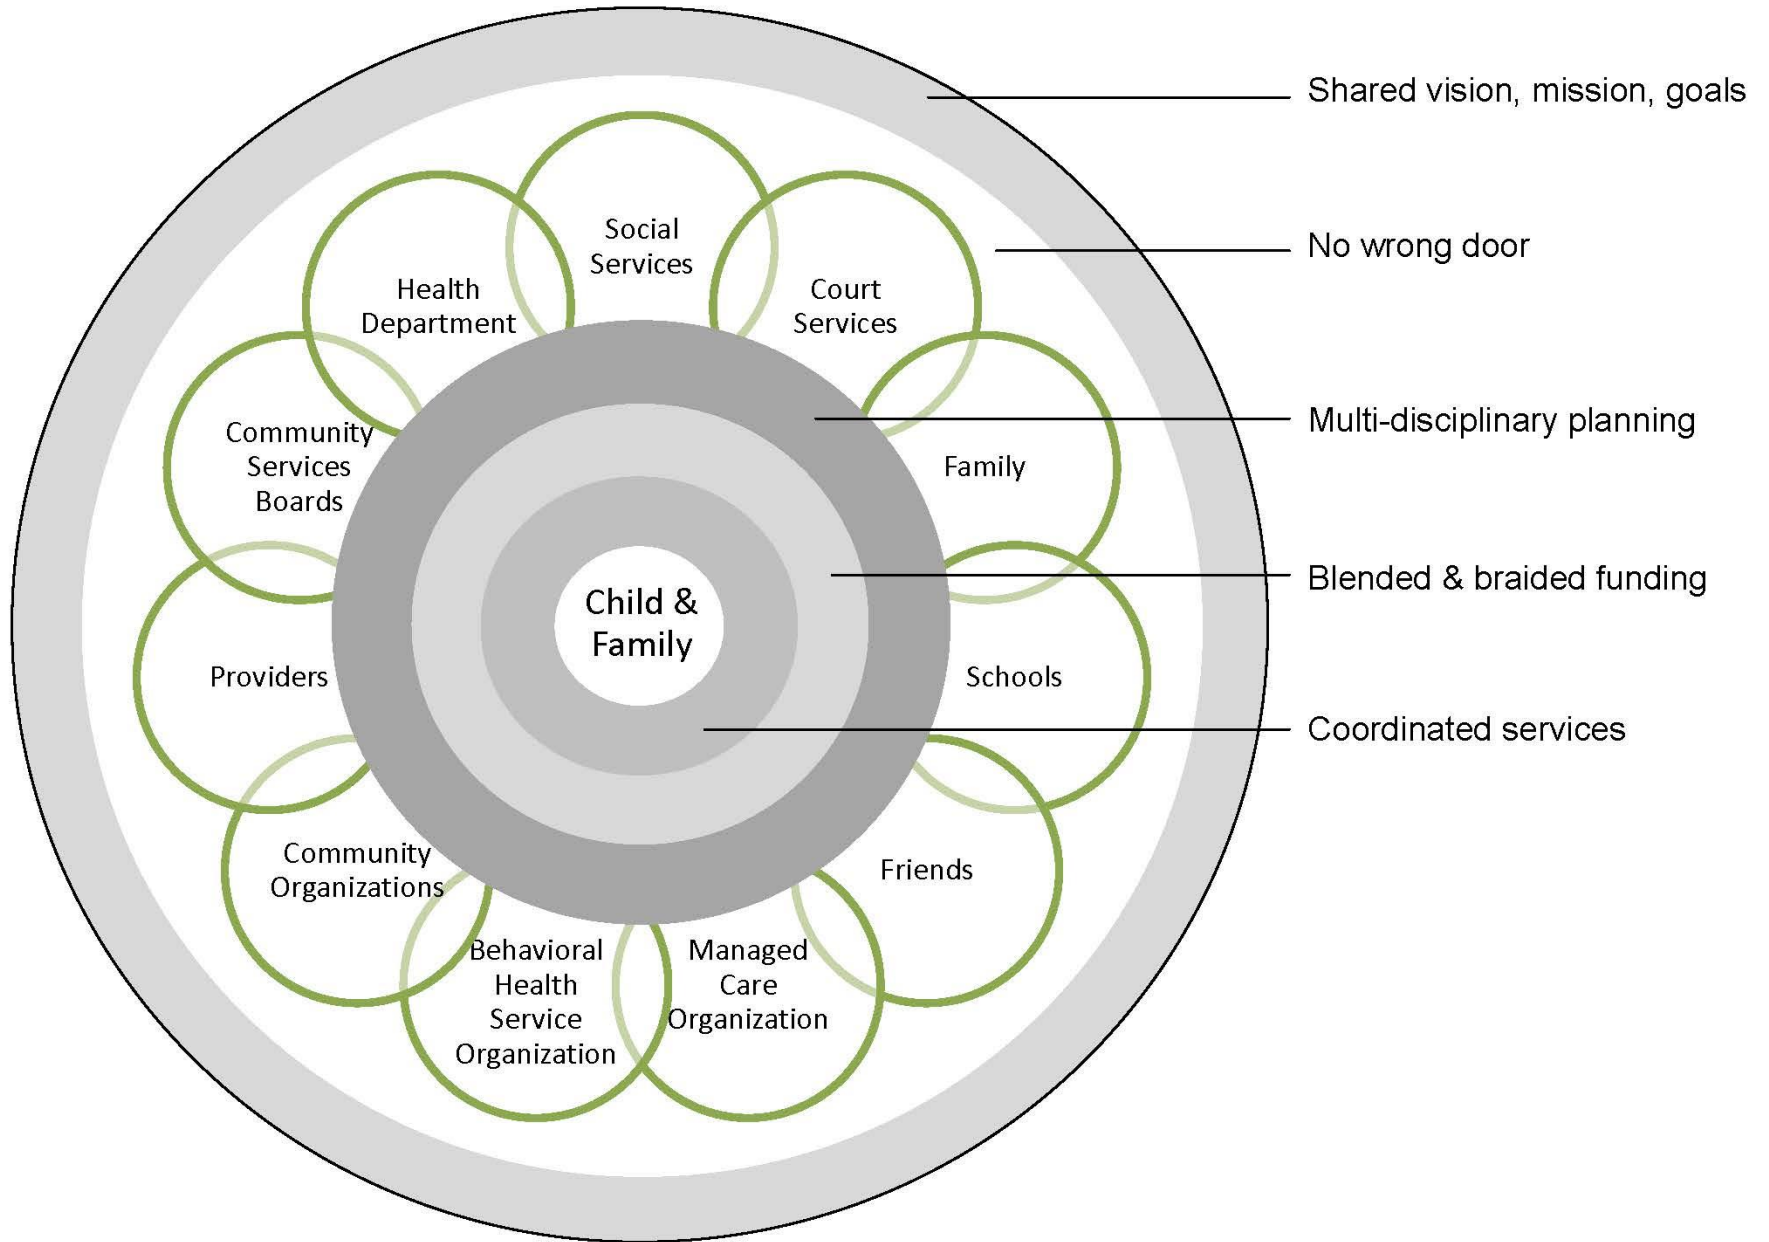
Shared vision, mission, goals

No wrong door

Multi-disciplinary planning

Blended & braided funding

Coordinated services

Social Services

Court Services

Family

Schools

Friends

Managed Care Organization

Behavioral Health Service Organization

Community Organizations

Providers

Community Services Boards

Health Department

Child & Family